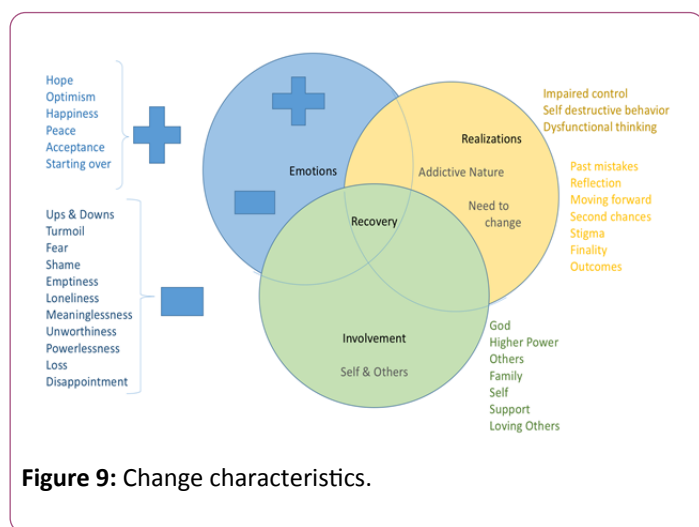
Hope
Optimism
Happiness
Peace
Acceptance
Starting over

Ups & Downs
Turmoil
Fear
Shame
Emptiness
Loneliness
Meaninglessness
Unworthiness
Powerlessness
Loss
Disappointment

Emotions

Realizations

Addictive Nature

Need to change

Recovery

Involvement

Self & Others

Impaired control
Self destructive behavior
Dysfunctional thinking

Past mistakes
Reflection
Moving forward
Second chances
Stigma
Finality
Outcomes

God
Higher Power
Others
Family
Self
Support
Loving Others

**Figure 9:** Change characteristics.